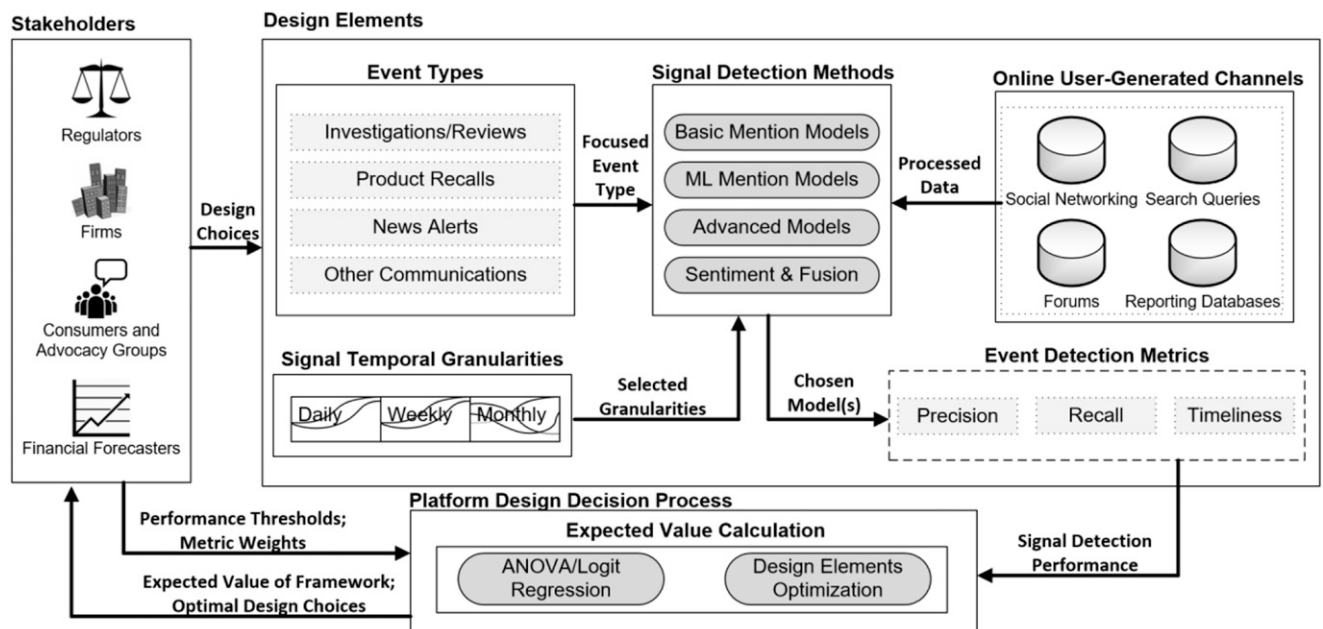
Stakeholders

Regulators

Firms

Consumers and Advocacy Groups

Financial Forecasters

Design Choices

Design Elements

Event Types

Investigations/Reviews

Product Recalls

News Alerts

Other Communications

Focused Event Type

Signal Detection Methods

Basic Mention Models

ML Mention Models

Advanced Models

Sentiment & Fusion

Online User-Generated Channels

Processed Data

Social Networking

Search Queries

Forums

Reporting Databases

Signal Temporal Granularities

Daily

Weekly

Monthly

Selected Granularities

Chosen Model(s)

Event Detection Metrics

Precision

Recall

Timeliness

Platform Design Decision Process

Performance Thresholds; Metric Weights

Expected Value of Framework; Optimal Design Choices

Expected Value Calculation

ANOVA/Logit Regression

Design Elements Optimization

Signal Detection Performance